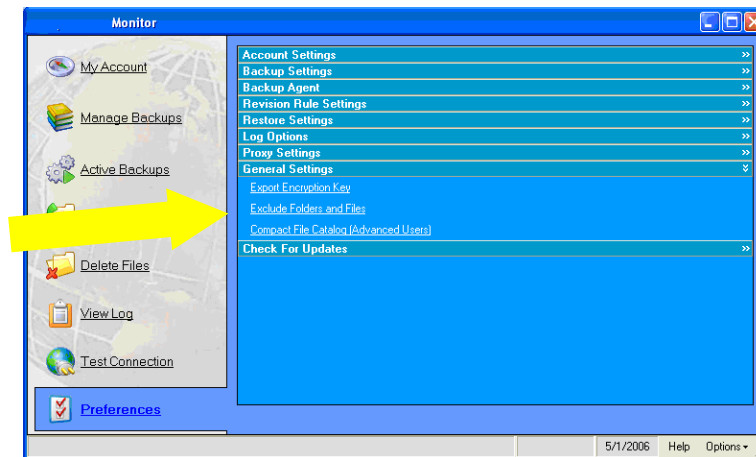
Monitor

My Account

Manage Backups

Active Backups

Delete Files

View Log

Test Connection

Preferences

Account Settings »
Backup Settings »
Backup Agent »
Revision Rule Settings »
Restore Settings »
Log Options »
Proxy Settings »
General Settings »

Export Encryption Key

Exclude Folders and Files

Compact File Catalog (Advanced Users)

Check For Updates »

5/1/2006 Help Options ▾